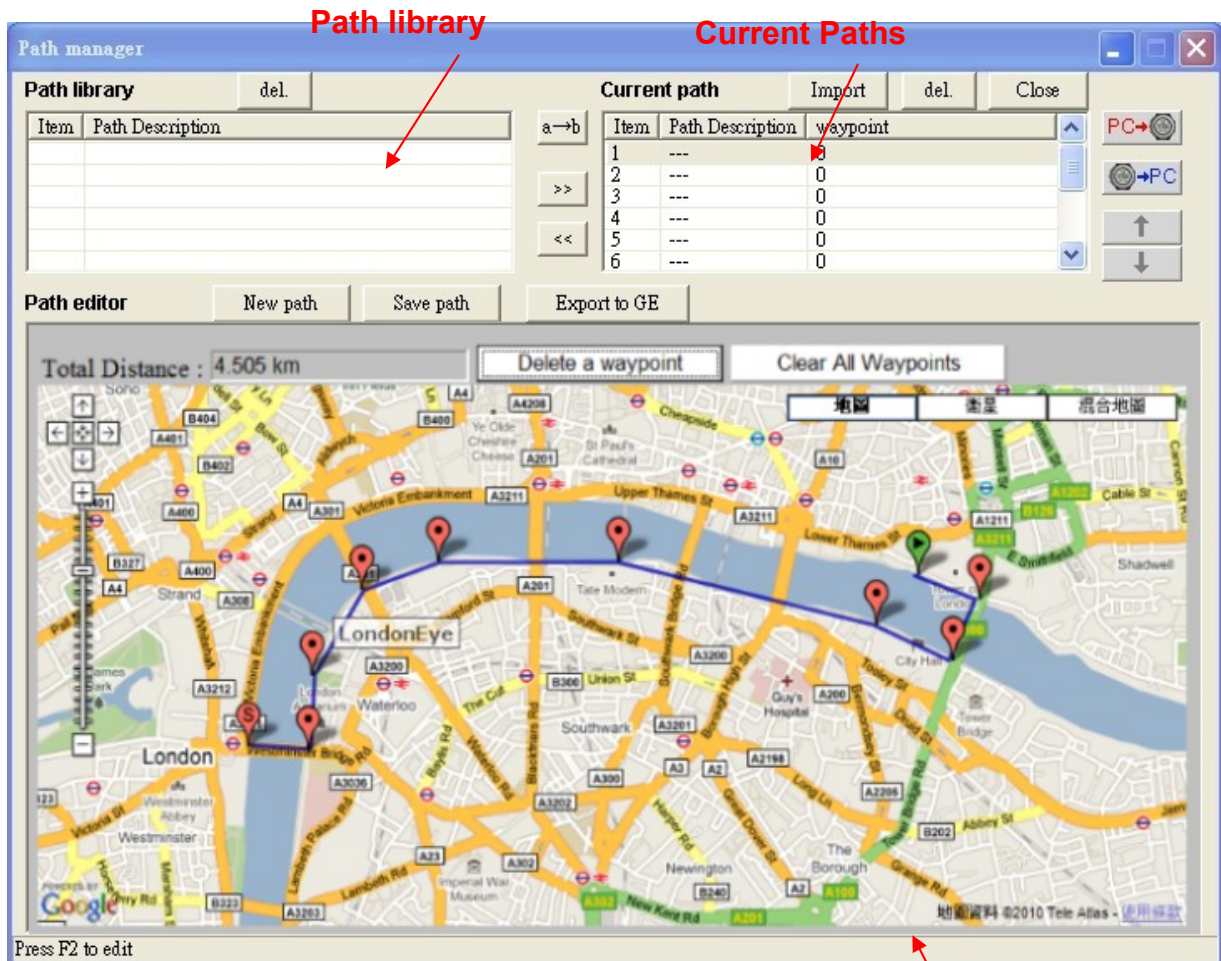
Path library

Current Paths

Path manager

Path library del.

| Item | Path Description |
|---|---|
| | |
| | |
| | |
| | |
| | |

a→b

>>

<<

Current path Import del. Close

| Item | Path Description | waypoint |
|---|---|---|
| 1 | --- | 0 |
| 2 | --- | 0 |
| 3 | --- | 0 |
| 4 | --- | 0 |
| 5 | --- | 0 |
| 6 | --- | 0 |

PC→

→PC

Path editor New path Save path Export to GE

Total Distance : 4.505 km

Delete a waypoint

Clear All Waypoints

地圖 衛星 混合地圖

LondonEye

London

Soho Strand Waterloo Southwark Westminster Tate Modern City Hall Guy's Hospital Tower Bridge Shadwell Newington The Borough Imperial War Museum Westminster Abbey St Paul's Cathedral Cheapside Upper Thames St Victoria Embankment Lower Thames St Union St The Cut Cable St E Smithfield Lambeth Rd New Kent Rd Long Ln Abbey St Tooley St Westminster Bridge Rd Great Dover St Borough High St Blackfriars Rd Southwark St

A4 A4208 B400 B404 A401 B402 A400 A301 A3211 A201 A10 A1211 A1202 B126 B327 A308 A3212 A3200 B300 A3201 A200 A2198 A3036 A3202 A300 A3 A2 A2206 B202 A23 A302 B240 A100 A3203 B323 A201 A302

POWERED BY Google

地圖資料 ©2010 Tele Atlas - 使用條款

Press F2 to edit